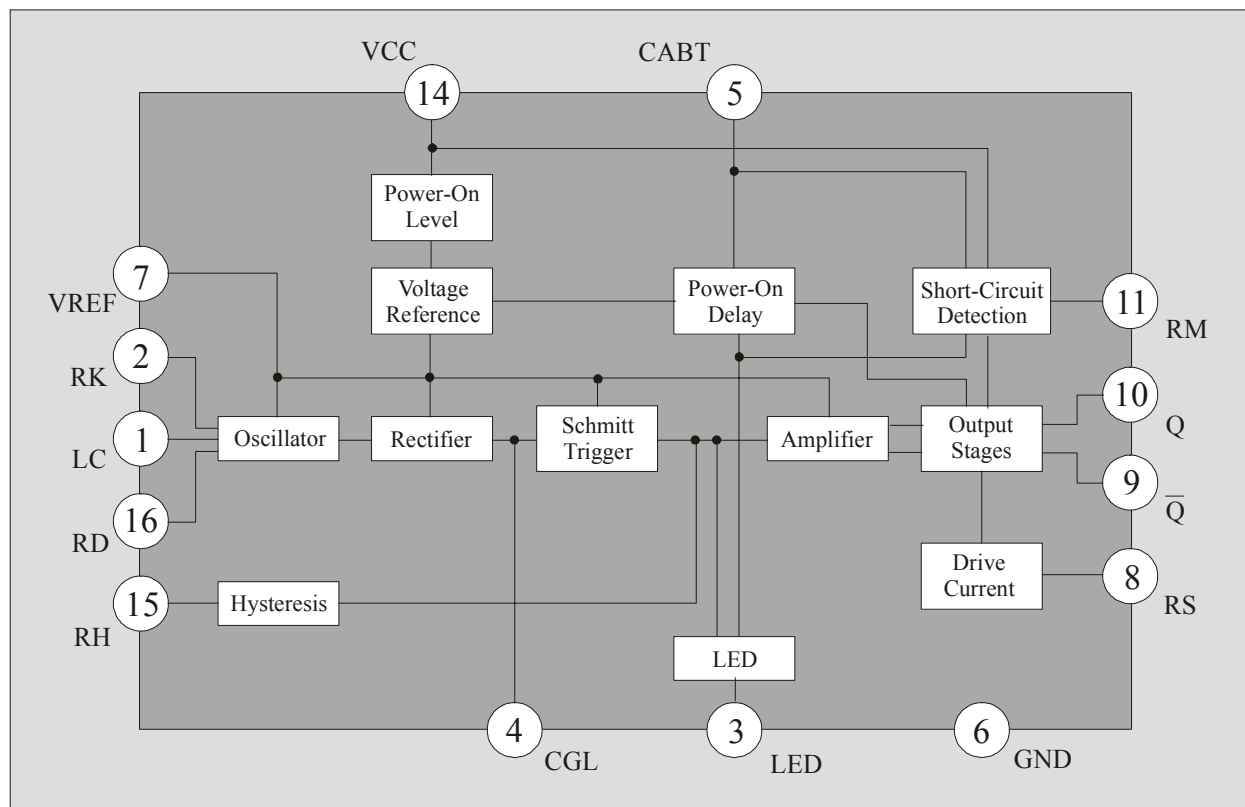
VCC
14
CABT
5
Power-On Level
Voltage Reference
Power-On Delay
Short-Circuit Detection
11
RM
7
VREF
2
RK
1
LC
16
RD
15
RH
Oscillator
Rectifier
Schmitt Trigger
Amplifier
Output Stages
10
Q
9
$\overline{Q}$
Drive Current
8
RS
Hysteresis
LED
4
CGL
3
LED
6
GND